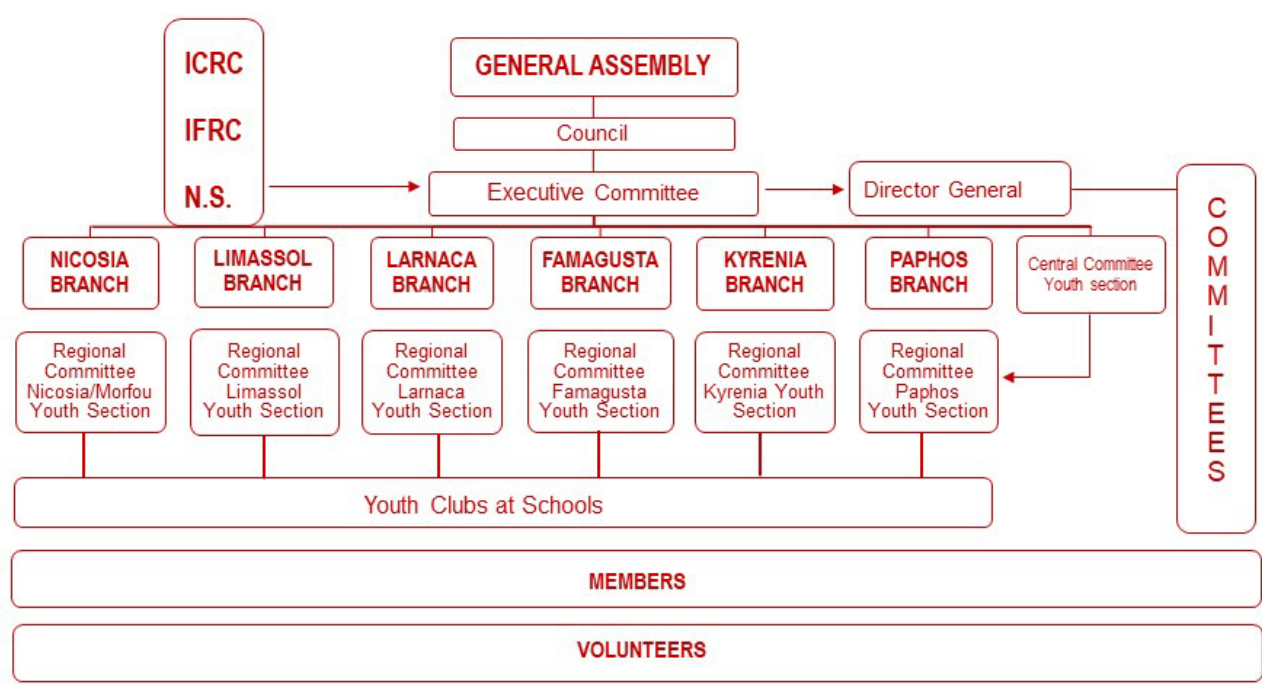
ICRC
IFRC
N.S.

GENERAL ASSEMBLY

Council

Executive Committee

Director General

COMMITTEES

NICOSIA BRANCH

LIMASSOL BRANCH

LARNACA BRANCH

FAMAGUSTA BRANCH

KYRENIA BRANCH

PAPHOS BRANCH

Central Committee Youth section

Regional Committee Nicosia/Morfou Youth Section

Regional Committee Limassol Youth Section

Regional Committee Larnaca Youth Section

Regional Committee Famagusta Youth Section

Regional Committee Kyrenia Youth Section

Regional Committee Paphos Youth Section

Youth Clubs at Schools

MEMBERS

VOLUNTEERS